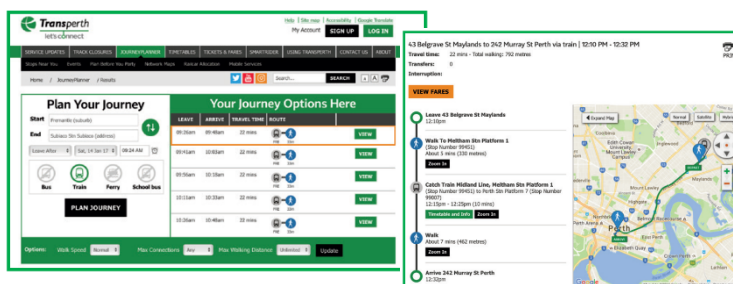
Transperth
let's connect

Help | Site map | Accessibility | Google Translate
My Account SIGN UP LOG IN

SERVICE UPDATES | TRACK CLOSURES | JOURNEYPLANNER | TIMETABLES | TICKETS & FARES | SMARTRIDER | USING TRANSPERTH | CONTACT US | ABOUT

Stops Near You | Events | Plan Before You Travel | Network Maps | Radius Allocation | Mobile Services

Home / JourneyPlanner / Results

Search... SEARCH

Plan Your Journey

Start Fremantle (suburb)
End Subiaco Stn Subiaco (address)

Leave After | Sat, 14 Jan 17 | 09:24 AM

Bus | Train | Ferry | School bus

PLAN JOURNEY

Your Journey Options Here

| LEAVE | ARRIVE | TRAVEL TIME | ROUTE | |
|---|---|---|---|---|
| 09:26am | 09:48am | 22 mins | FRE 1km | VIEW |
| 09:41am | 10:03am | 22 mins | FRE 1km | VIEW |
| 09:56am | 10:18am | 22 mins | FRE 1km | VIEW |
| 10:11am | 10:33am | 22 mins | FRE 1km | VIEW |
| 10:26am | 10:48am | 22 mins | FRE 1km | VIEW |

Options: Walk Speed Normal | Max Connections Any | Max Walking Distance Unlimited | Update

43 Belgrave St Maylands to 242 Murray St Perth via train | 12:10 PM - 12:32 PM
Travel times: 22 mins · Total walking: 792 metres
Transfers: 0
Interruption:

VIEW FARES

Leave 43 Belgrave St Maylands
12:10pm

Walk To Meltham Stn Platform 1
(Stop Number 99451)
About 5 mins (330 metres)
Zoom In

Catch Train Midland Line, Meltham Stn Platform 1
(Stop Number 99451) to Perth Stn Platform 7 (Stop Number 99007)
12:15pm - 12:25pm (10 mins)
Timetable and Info | Zoom In

Walk
About 7 mins (462 metres)
Zoom In

Arrive 242 Murray St Perth
12:32pm

Expand Map | Normal | Satellite | Hybrid

Perth